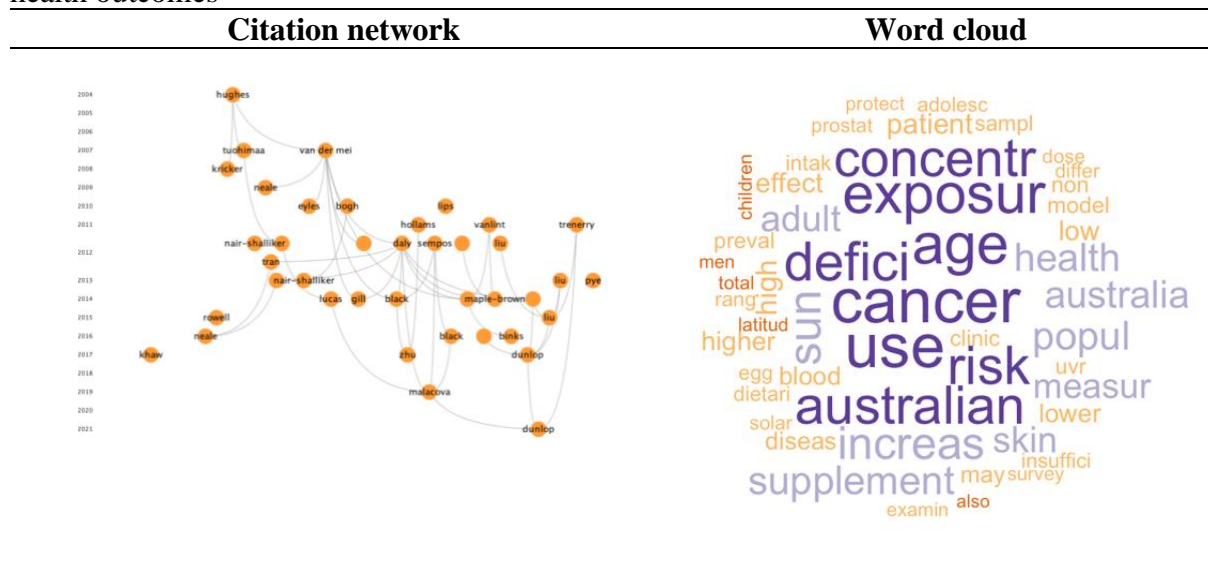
| Citation network | Word cloud |
|---|---|
| 2004 hughes 2005 2006 2007 tuohimaa van der mei 2008 kricker 2009 neale 2010 eyles bogh lips 2011 hollams vanlint trenerry 2012 nair-shalliker daly sempos liu tran 2013 nair-shalliker liu pye 2014 lucas gill black maple-brown 2015 rowell liu 2016 neale black binks 2017 khaw zhu dunlop 2018 2019 malacova 2020 2021 dunlop | protect adolesc prostat patient sampl children intak concentr dose differ effect exposur non adult model low preval age health men defici high total rang sun cancer australia latitud clinic higher use popul risk uvr egg blood measur dietari australian lower solar diseas increas skin supplement may survey insuffici examin also |